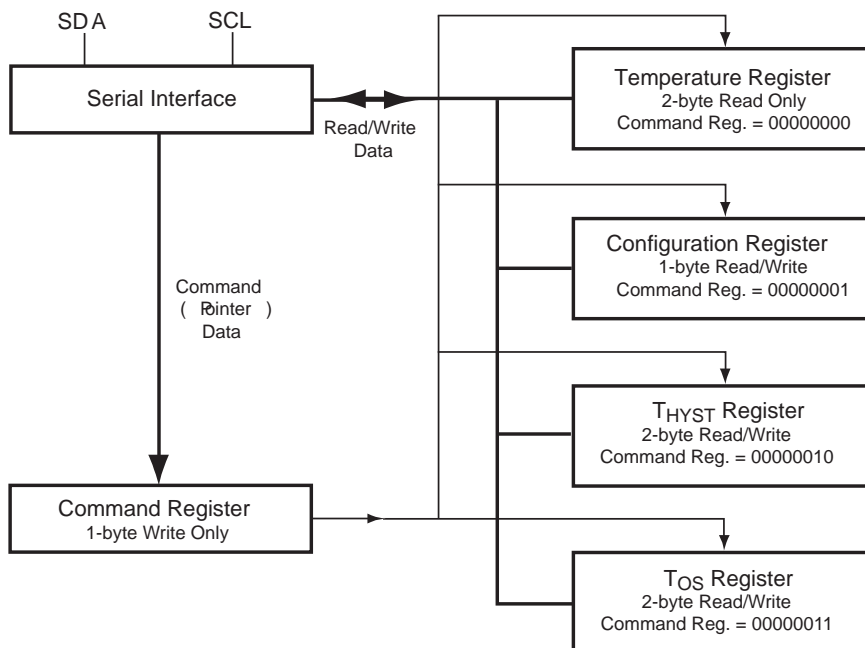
SD A

SCL

Serial Interface

Read/Write Data

Temperature Register
2-byte Read Only
Command Reg. = 00000000

Configuration Register
1-byte Read/Write
Command Reg. = 00000001

Command
( Pointer )
Data

$T_{HYST}$ Register
2-byte Read/Write
Command Reg. = 00000010

Command Register
1-byte Write Only

$T_{OS}$ Register
2-byte Read/Write
Command Reg. = 00000011